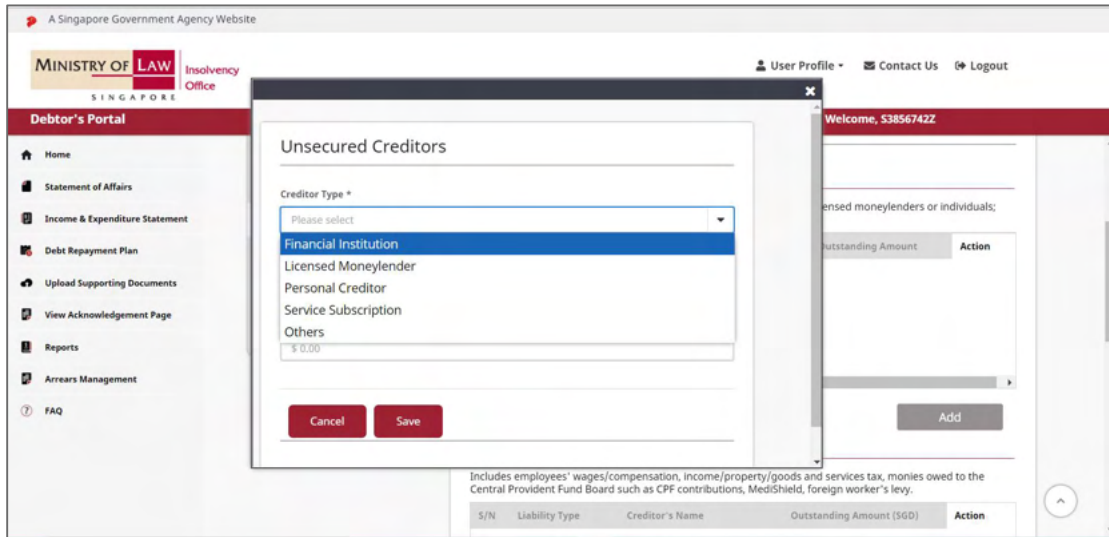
A Singapore Government Agency Website

MINISTRY OF LAW SINGAPORE Insolvency Office

User Profile Contact Us Logout

Debtor's Portal

Welcome, S3856742Z

Home
Statement of Affairs
Income & Expenditure Statement
Debt Repayment Plan
Upload Supporting Documents
View Acknowledgement Page
Reports
Arrears Management
FAQ

Unsecured Creditors

Creditor Type *

Please select

Financial Institution
Licensed Moneylender
Personal Creditor
Service Subscription
Others

$ 0.00

Cancel Save

ensed moneylenders or individuals;

Outstanding Amount | Action

Add

Includes employees' wages/compensation, income/property/goods and services tax, monies owed to the Central Provident Fund Board such as CPF contributions, MediShield, foreign worker's levy.

| S/N | Liability Type | Creditor's Name | Outstanding Amount (SGD) | Action |
|---|---|---|---|---|